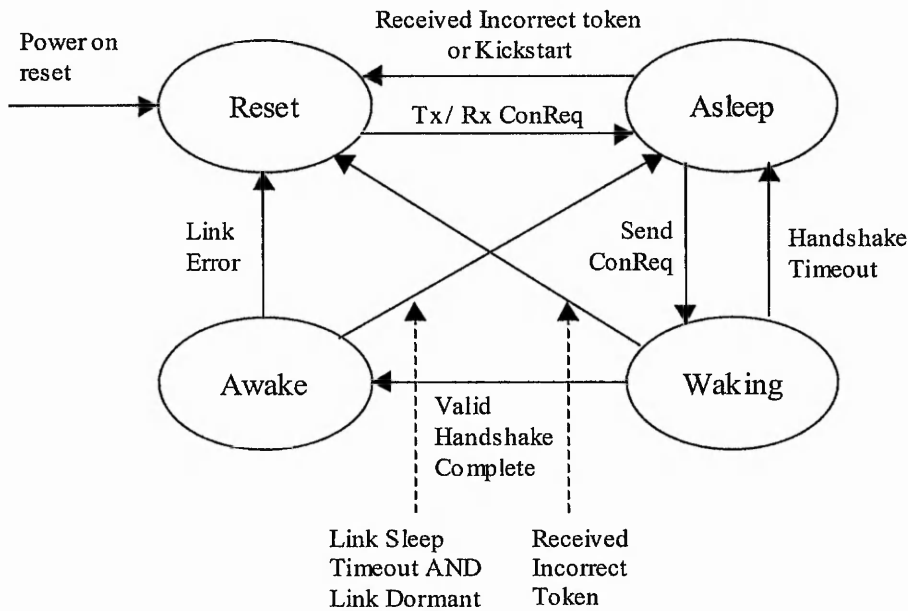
Power on reset

Received Incorrect token or Kickstart

Reset

Tx / Rx ConReq

Asleep

Link Error

Send ConReq

Handshake Timeout

Awake

Waking

Valid Handshake Complete

Link Sleep Timeout AND Link Dormant

Received Incorrect Token